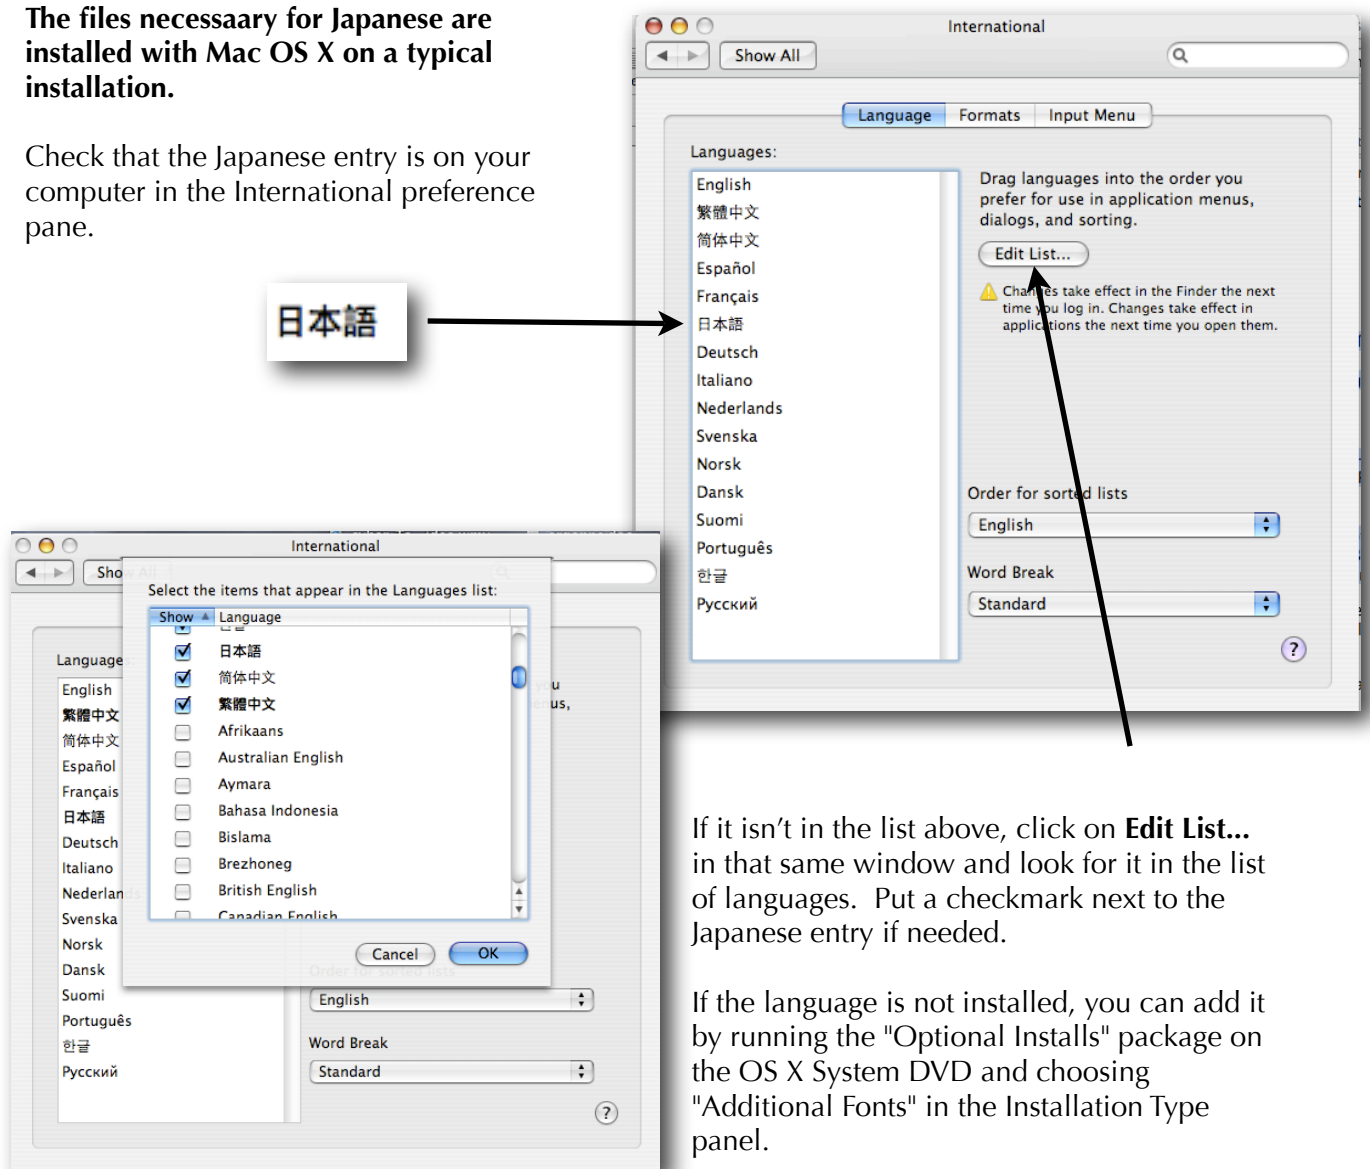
**The files necessaary for Japanese are installed with Mac OS X on a typical installation.**

Check that the Japanese entry is on your computer in the International preference pane.

日本語

International

Show All

Language | Formats | Input Menu

Languages:

English
繁體中文
简体中文
Español
Français
日本語
Deutsch
Italiano
Nederlands
Svenska
Norsk
Dansk
Suomi
Português
한글
Русский

Drag languages into the order you prefer for use in application menus, dialogs, and sorting.

Edit List...

Changes take effect in the Finder the next time you log in. Changes take effect in applications the next time you open them.

Order for sorted lists

English

Word Break

Standard

?

International

Show All

Select the items that appear in the Languages list:

| Show | Language |
|---|---|
| ☑ | 日本語 |
| ☑ | 简体中文 |
| ☑ | 繁體中文 |
| ☐ | Afrikaans |
| ☐ | Australian English |
| ☐ | Aymara |
| ☐ | Bahasa Indonesia |
| ☐ | Bislama |
| ☐ | Brezhoneg |
| ☐ | British English |
| ☐ | Canadian English |

Cancel OK

Languages:

English
繁體中文
简体中文
Español
Français
日本語
Deutsch
Italiano
Nederlands
Svenska
Norsk
Dansk
Suomi
Português
한글
Русский

you
nus,

Order for sorted lists

English

Word Break

Standard

?

If it isn't in the list above, click on **Edit List...** in that same window and look for it in the list of languages. Put a checkmark next to the Japanese entry if needed.

If the language is not installed, you can add it by running the "Optional Installs" package on the OS X System DVD and choosing "Additional Fonts" in the Installation Type panel.